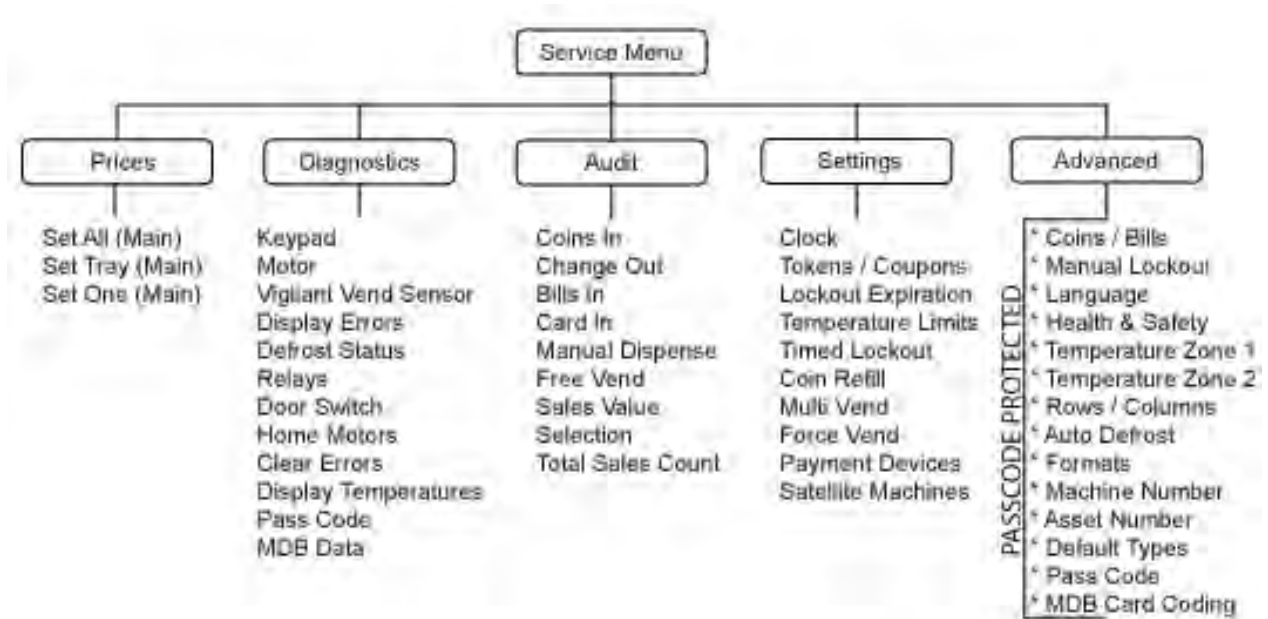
Service Menu

Prices

Set All (Main)
Set Tray (Main)
Set One (Main)

Diagnostics

Keypad
Motor
Vigilant Vend Sensor
Display Errors
Defrost Status
Relays
Door Switch
Home Motors
Clear Errors
Display Temperatures
Pass Code
MDB Data

Audit

Coins In
Change Out
Bills In
Card In
Manual Dispense
Free Vend
Sales Value
Selection
Total Sales Count

Settings

Clock
Tokens / Coupons
Lockout Expiration
Temperature Limits
Timed Lockout
Coin Refill
Multi Vend
Force Vend
Payment Devices
Satellite Machines

Advanced

PASSCODE PROTECTED

* Coins / Bills
* Manual Lockout
* Language
* Health & Safety
* Temperature Zone 1
* Temperature Zone 2
* Rows / Columns
* Auto Defrost
* Formats
* Machine Number
* Asset Number
* Default Types
* Pass Code
* MDB Card Coding